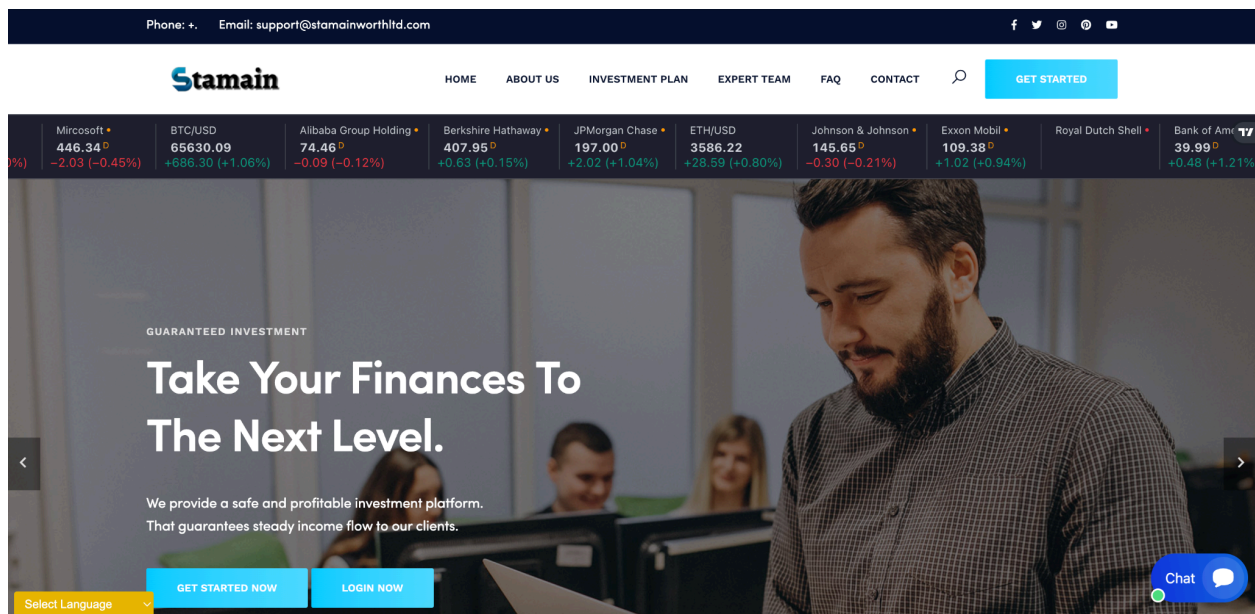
Phone: +. Email: support@stamainworthltd.com

Stamain

HOME ABOUT US INVESTMENT PLAN EXPERT TEAM FAQ CONTACT GET STARTED

0%)

Mircosoft
446.34 D
−2.03 (−0.45%)

BTC/USD
65630.09
+686.30 (+1.06%)

Alibaba Group Holding
74.46 D
−0.09 (−0.12%)

Berkshire Hathaway
407.95 D
+0.63 (+0.15%)

JPMorgan Chase
197.00 D
+2.02 (+1.04%)

ETH/USD
3586.22
+28.59 (+0.80%)

Johnson & Johnson
145.65 D
−0.30 (−0.21%)

Exxon Mobil
109.38 D
+1.02 (+0.94%)

Royal Dutch Shell

Bank of Ame
39.99 D
+0.48 (+1.21%

GUARANTEED INVESTMENT

Take Your Finances To The Next Level.

We provide a safe and profitable investment platform. That guarantees steady income flow to our clients.

GET STARTED NOW LOGIN NOW

Select Language

Chat